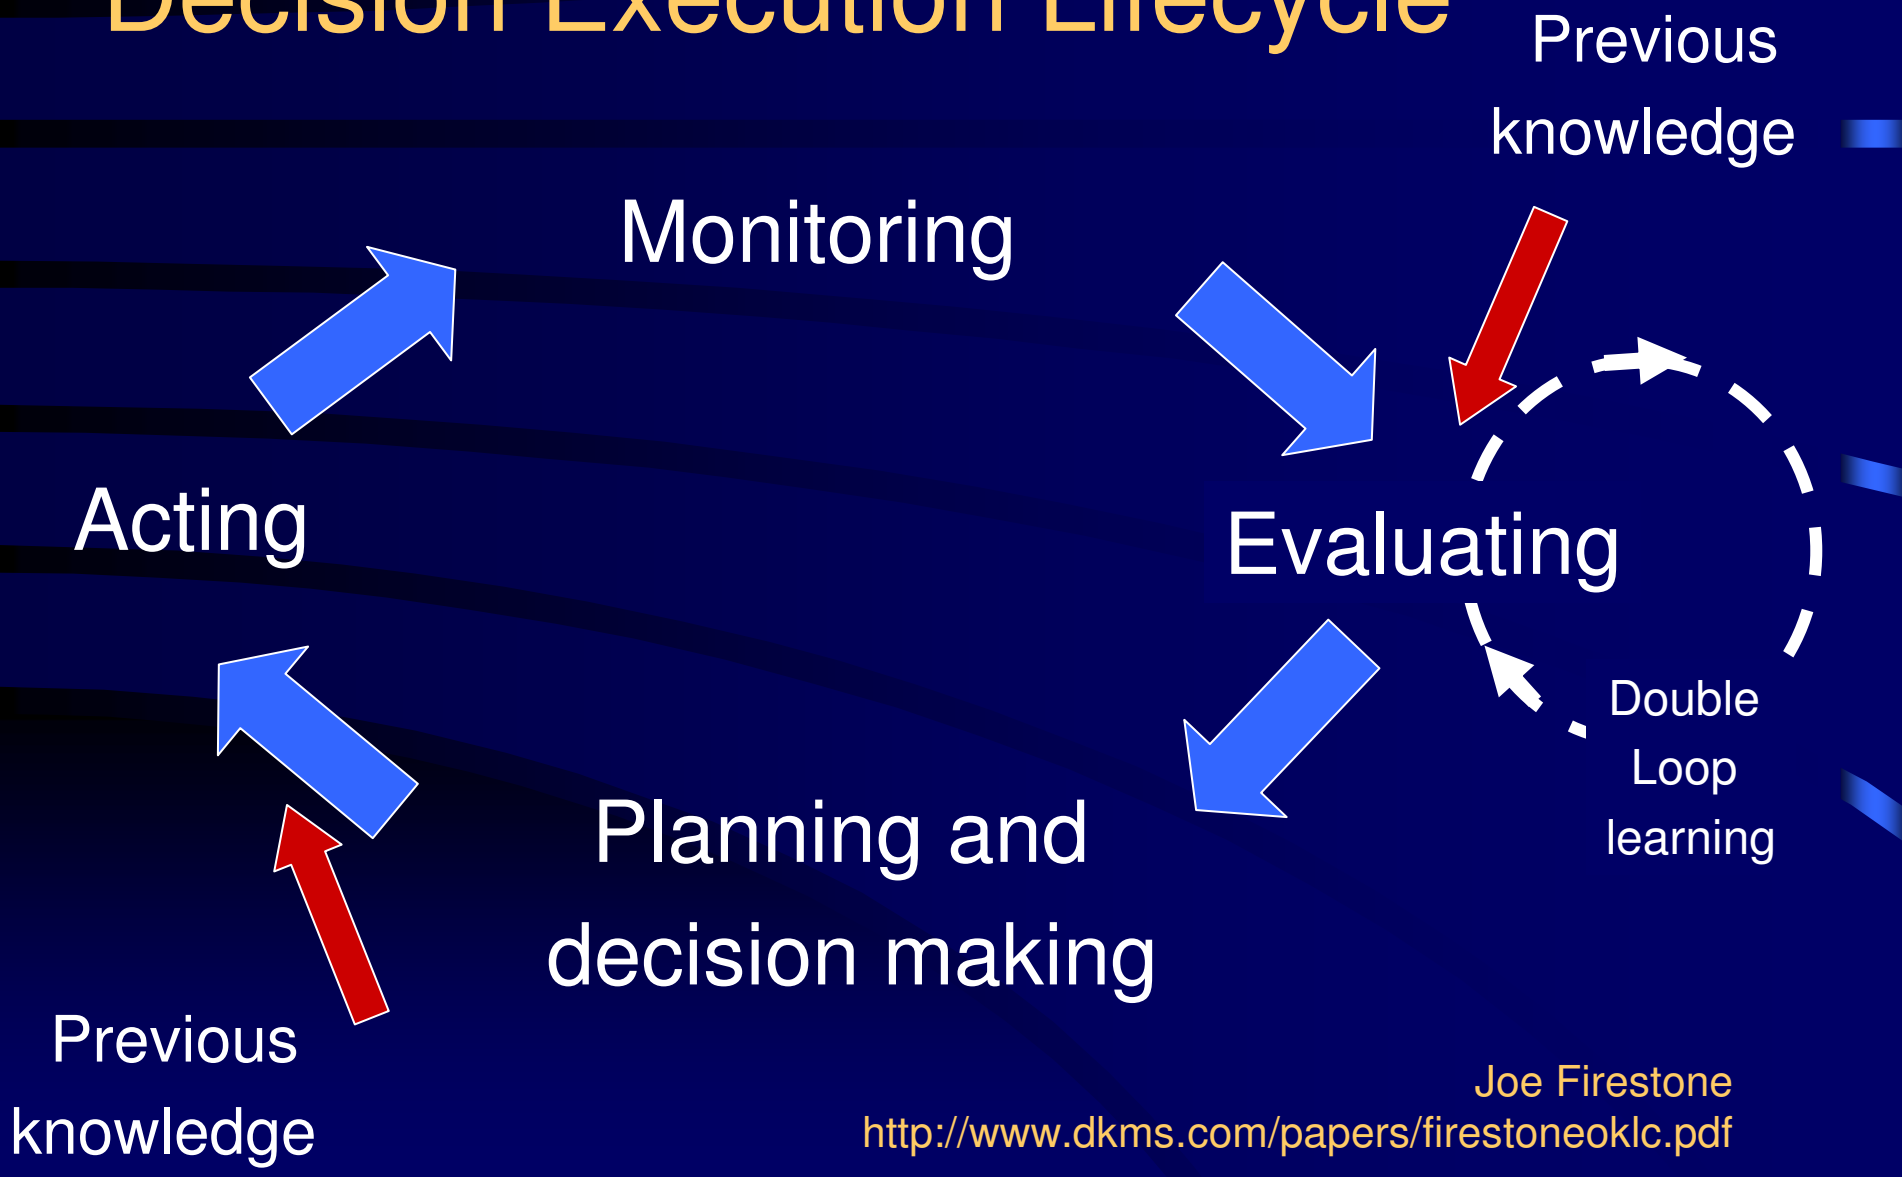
Decision Execution Lifecycle

Previous knowledge

Monitoring

Acting

Evaluating

Double Loop learning

Planning and decision making

Previous knowledge

Joe Firestone
http://www.dkms.com/papers/firestoneoklc.pdf